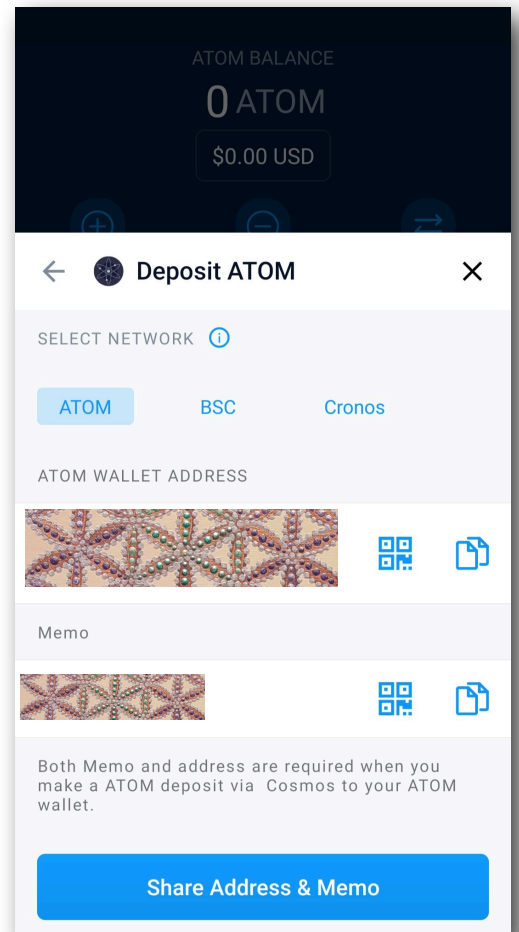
ATOM BALANCE
0 ATOM
$0.00 USD

Deposit ATOM

SELECT NETWORK

ATOM
BSC
Cronos

ATOM WALLET ADDRESS

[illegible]

Memo

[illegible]

Both Memo and address are required when you make a ATOM deposit via Cosmos to your ATOM wallet.

Share Address & Memo